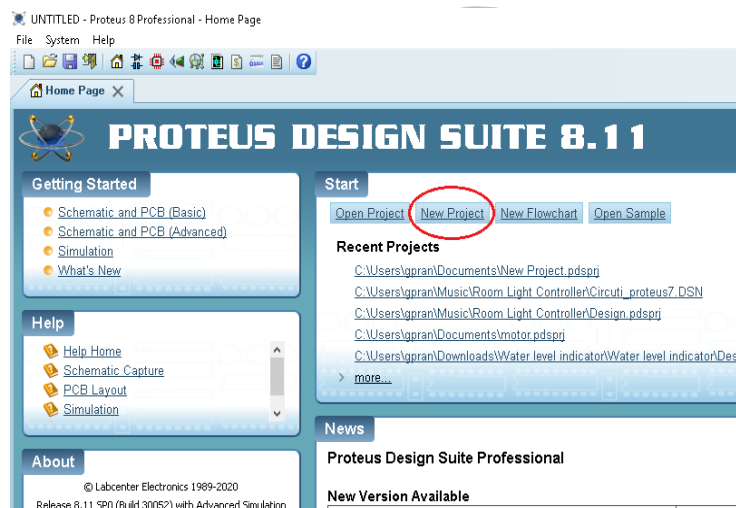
UNTITLED - Proteus 8 Professional - Home Page

File System Help

Home Page

PROTEUS DESIGN SUITE 8.11

Getting Started

Schematic and PCB (Basic)
Schematic and PCB (Advanced)
Simulation
What's New

Help

Help Home
Schematic Capture
PCB Layout
Simulation

About

© Labcenter Electronics 1989-2020
Release 8.11 SP0 (Build 30052) with Advanced Simulation

Start

Open Project New Project New Flowchart Open Sample

Recent Projects

C:\Users\gpran\Documents\New Project.pdsprj
C:\Users\gpran\Music\Room Light Controller\Circuti_proteus7.DSN
C:\Users\gpran\Music\Room Light Controller\Design.pdsprj
C:\Users\gpran\Documents\motor.pdsprj
C:\Users\gpran\Downloads\Water level indicator\Water level indicator\Des

more...

News

Proteus Design Suite Professional

New Version Available